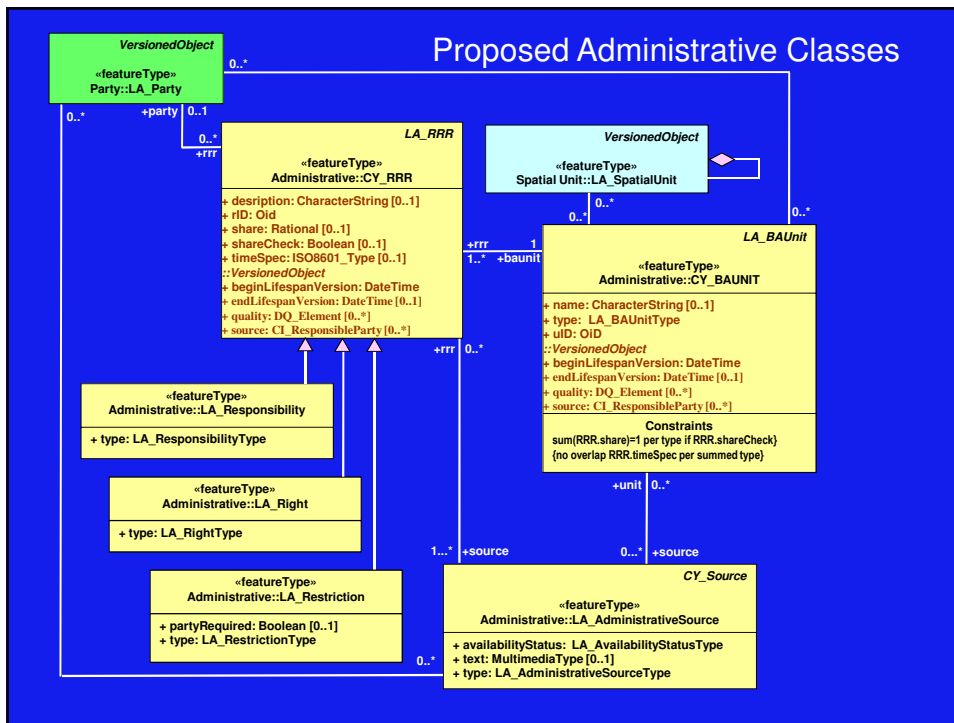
Proposed Administrative Classes

VersionedObject
«featureType»
Party::LA_Party

0..*
+party 0..1
0..*
0..*
+rrr

LA_RRR
«featureType»
Administrative::CY_RRR

+ desription: CharacterString [0..1]
+ rID: Oid
+ share: Rational [0..1]
+ shareCheck: Boolean [0..1]
+ timeSpec: ISO8601_Type [0..1]
::VersionedObject
+ beginLifespanVersion: DateTime
+ endLifespanVersion: DateTime [0..1]
+ quality: DQ_Element [0..*]
+ source: CI_ResponsibleParty [0..*]

VersionedObject
«featureType»
Spatial Unit::LA_SpatialUnit

0..*
0..*
0..*

+rrr 1
1..* +baunit

LA_BAUnit
«featureType»
Administrative::CY_BAUNIT

+ name: CharacterString [0..1]
+ type: LA_BAUnitType
+ uID: OiD
::VersionedObject
+ beginLifespanVersion: DateTime
+ endLifespanVersion: DateTime [0..1]
+ quality: DQ_Element [0..*]
+ source: CI_ResponsibleParty [0..*]

Constraints
sum(RRR.share)=1 per type if RRR.shareCheck}
{no overlap RRR.timeSpec per summed type}

+rrr 0..*

«featureType»
Administrative::LA_Responsibility
+ type: LA_ResponsibilityType

«featureType»
Administrative::LA_Right
+ type: LA_RightType

«featureType»
Administrative::LA_Restriction
+ partyRequired: Boolean [0..1]
+ type: LA_RestrictionType

+unit 0..*
1...* +source
0...* +source

CY_Source
«featureType»
Administrative::LA_AdministrativeSource
+ availabilityStatus: LA_AvailabilityStatusType
+ text: MultimediaType [0..1]
+ type: LA_AdministrativeSourceType

0..*